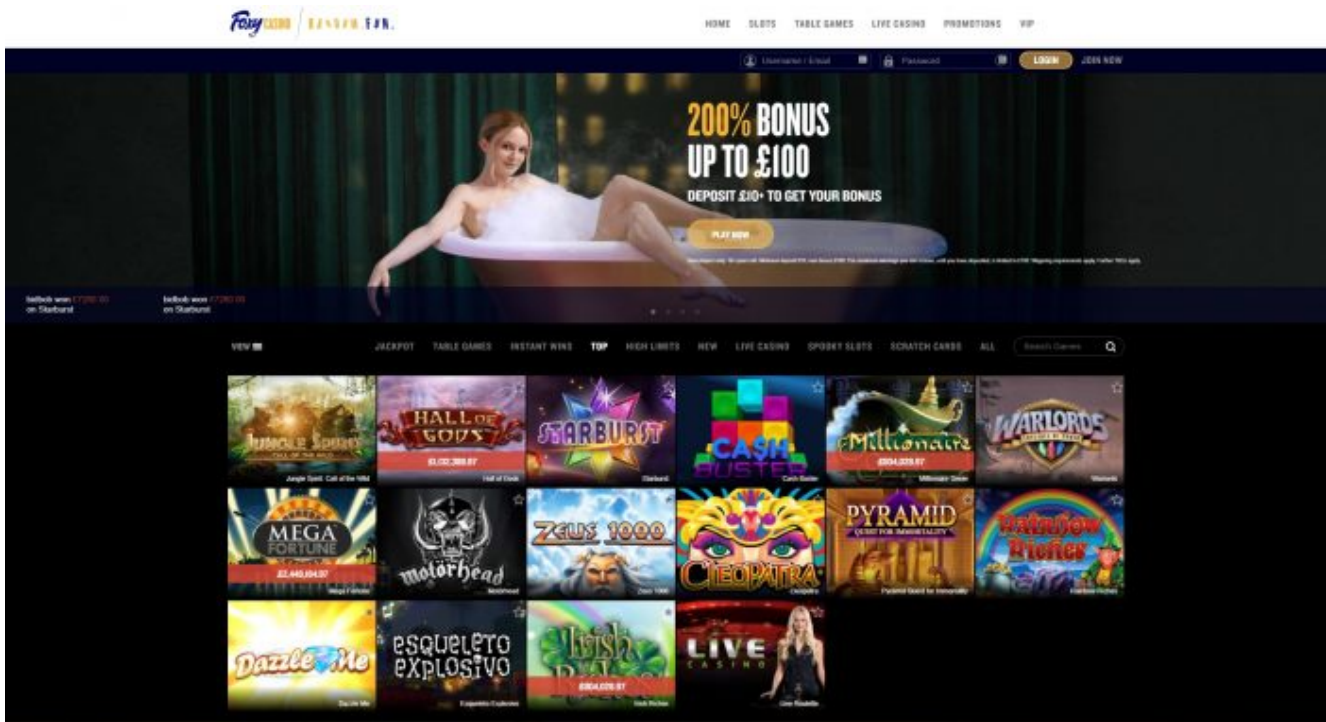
Foxy CASINO | RANDOM.FUN.

HOME SLOTS TABLE GAMES LIVE CASINO PROMOTIONS VIP

Username / Email Password LOGIN JOIN NOW

200% BONUS UP TO £100

DEPOSIT £10+ TO GET YOUR BONUS

PLAY NOW

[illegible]

bidbob won £7280.00 on Starburst

bidbob won £7280.00 on Starburst

VIEW

JACKPOT TABLE GAMES INSTANT WINS TOP HIGH LIMITS NEW LIVE CASINO SPOOKY SLOTS SCRATCH CARDS ALL

Search Games

JUNGLE SPIRIT CALL OF THE WILD
Jungle Spirit: Call of the Wild

HALL OF GODS
£1,02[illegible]
Hall of Gods

STARBURST
Starburst

CASH BUSTER
Cash Buster

Millionaire
£804,020.87
Millionaire Genie

WARLORDS
Warlords

MEGA FORTUNE
£2,440,694.97
Mega Fortune

motörhead
Motorhead

ZEUS 1000
Zeus 1000

CLEOPATRA
Cleopatra

PYRAMID QUEST FOR IMMORTALITY
Pyramid Quest for Immortality

Rainbow Riches
Rainbow Riches

Dazzle Me
Dazzle Me

esqueleto explosivo
Esqueleto Explosivo

Irish Riches
£804,020.87
Irish Riches

LIVE CASINO
Live Roulette